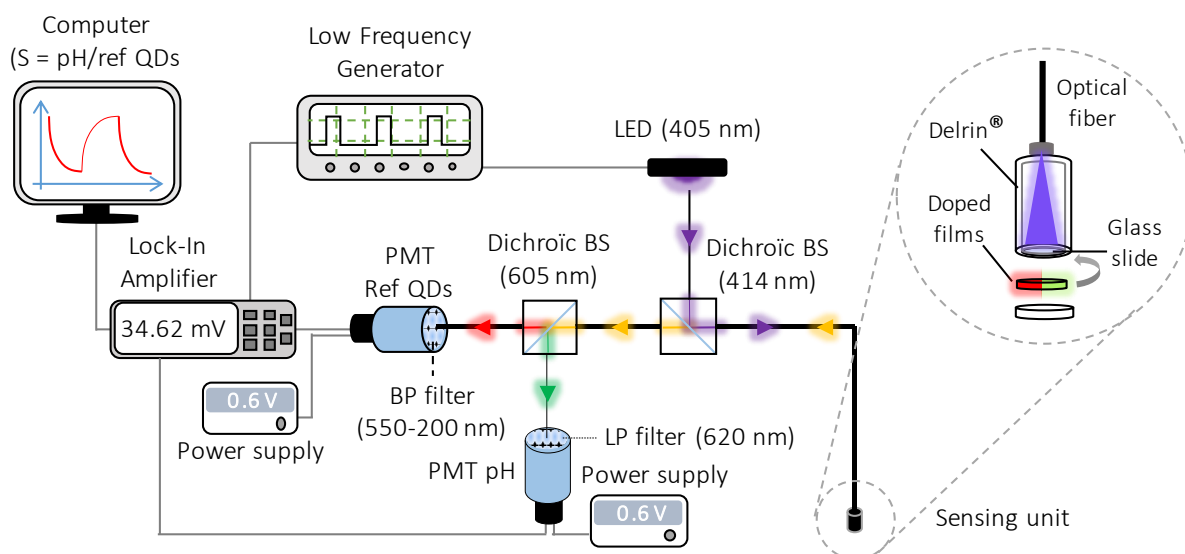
Computer
(S = pH/ref QDs

Low Frequency
Generator

LED (405 nm)

Optical
fiber

Delrin®

Doped
films

Glass
slide

Lock-In
Amplifier

34.62 mV

PMT
Ref QDs

Dichroïc BS
(605 nm)

Dichroïc BS
(414 nm)

0.6 V

Power supply

BP filter
(550-200 nm)

LP filter (620 nm)

PMT pH

Power supply

0.6 V

Sensing unit